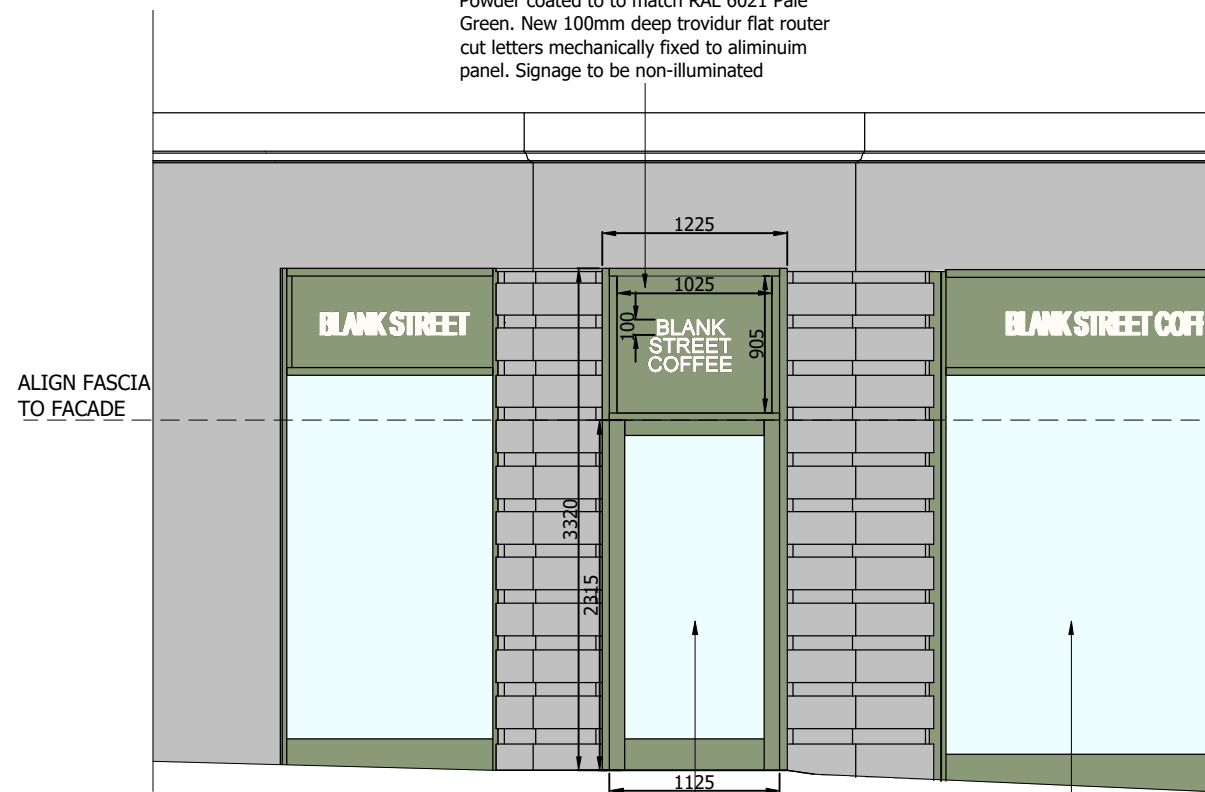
Powder coated to to match RAL 6021 Pale Green. New 100mm deep trovidur flat router cut letters mechanically fixed to aliminuim panel. Signage to be non-illuminated

1225

1025

100

BLANK STREET COFFEE

905

BLANK STREET

BLANK STREET COFF

ALIGN FASCIA TO FACADE

3320

2315

1125